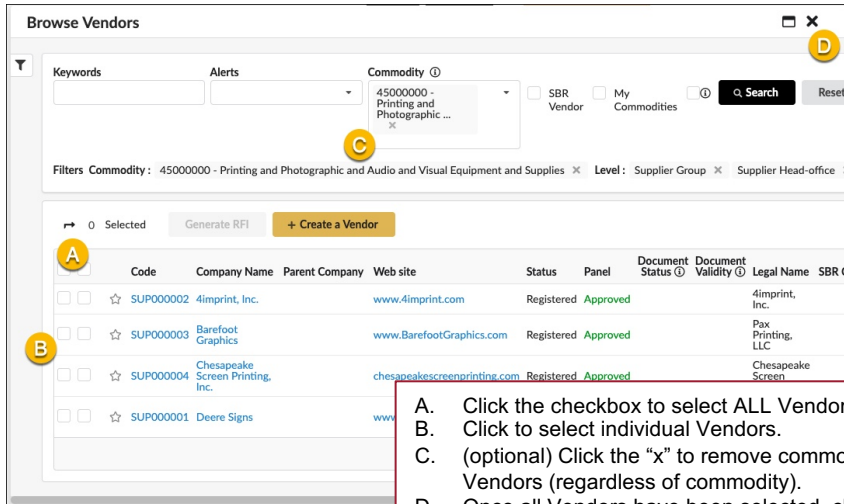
Browse Vendors

D

Keywords

Alerts

Commodity ⓘ

45000000 - Printing and Photographic ...
×

SBR Vendor

My Commodities

ⓘ

Search

Reset

C

Filters Commodity : 45000000 - Printing and Photographic and Audio and Visual Equipment and Supplies × Level : Supplier Group × Supplier Head-office

0 Selected

Generate RFI

+ Create a Vendor

A

B

| | Code | Company Name | Parent Company | Web site | Status | Panel | Document Status ⓘ | Document Validity ⓘ | Legal Name | SBR |
|---|---|---|---|---|---|---|---|---|---|---|
| ☆ | SUP000002 | 4imprint, Inc. | | www.4imprint.com | Registered | Approved | | | 4imprint, Inc. | |
| ☆ | SUP000003 | Barefoot Graphics | | www.BarefootGraphics.com | Registered | Approved | | | Pax Printing, LLC | |
| ☆ | SUP000004 | Chesapeake Screen Printing, Inc. | | chesapeakescreenprinting.com | Registered | Approved | | | Chesapeake Screen | |
| ☆ | SUP000001 | Deere Signs | | www | | | | | | |

A. Click the checkbox to select ALL Vendor
B. Click to select individual Vendors.
C. (optional) Click the "x" to remove commo Vendors (regardless of commodity).
D. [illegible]